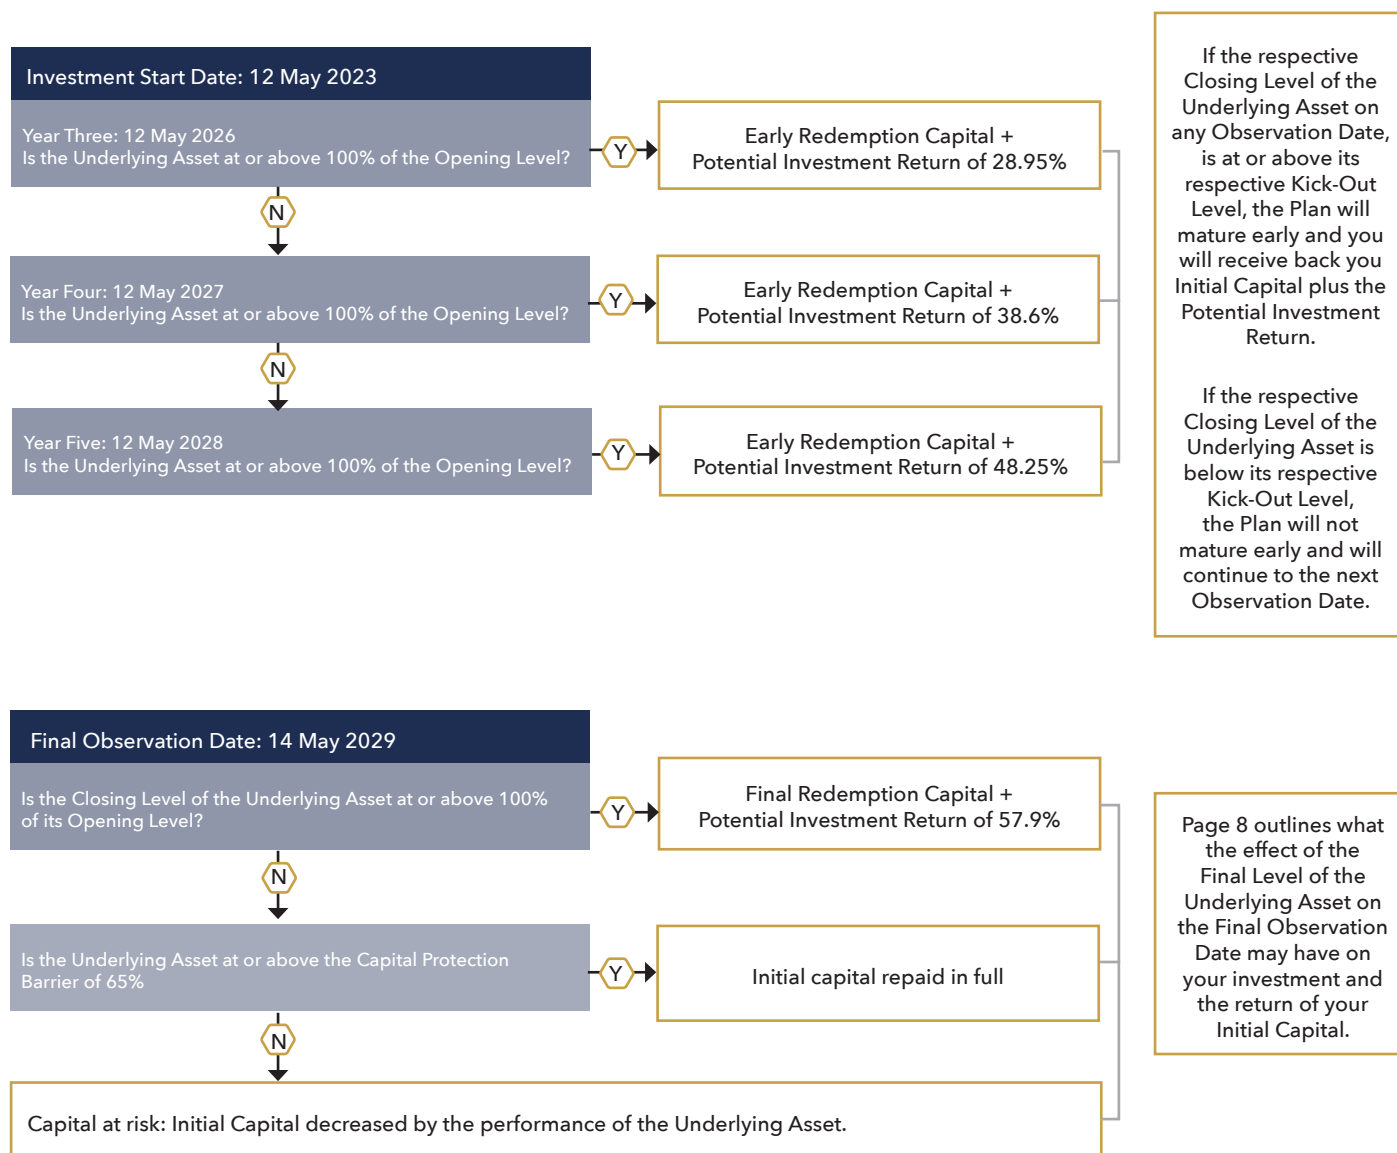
Investment Start Date: 12 May 2023

Year Three: 12 May 2026
Is the Underlying Asset at or above 100% of the Opening Level?

Y

Early Redemption Capital + Potential Investment Return of 28.95%

N

Year Four: 12 May 2027
Is the Underlying Asset at or above 100% of the Opening Level?

Y

Early Redemption Capital + Potential Investment Return of 38.6%

N

Year Five: 12 May 2028
Is the Underlying Asset at or above 100% of the Opening Level?

Y

Early Redemption Capital + Potential Investment Return of 48.25%

If the respective Closing Level of the Underlying Asset on any Observation Date, is at or above its respective Kick-Out Level, the Plan will mature early and you will receive back you Initial Capital plus the Potential Investment Return.

If the respective Closing Level of the Underlying Asset is below its respective Kick-Out Level, the Plan will not mature early and will continue to the next Observation Date.

Final Observation Date: 14 May 2029

Is the Closing Level of the Underlying Asset at or above 100% of its Opening Level?

Y

Final Redemption Capital + Potential Investment Return of 57.9%

N

Is the Underlying Asset at or above the Capital Protection Barrier of 65%

Y

Initial capital repaid in full

N

Capital at risk: Initial Capital decreased by the performance of the Underlying Asset.

Page 8 outlines what the effect of the Final Level of the Underlying Asset on the Final Observation Date may have on your investment and the return of your Initial Capital.